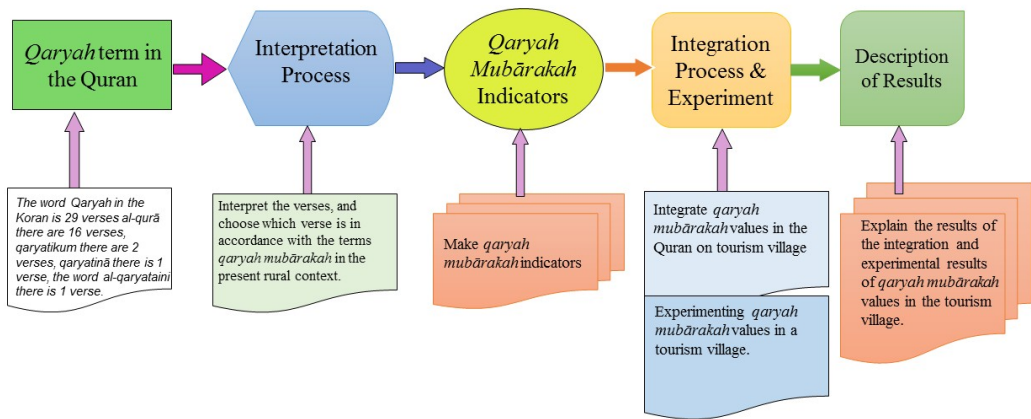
*Qaryah* term in the Quran

Interpretation Process

*Qaryah Mubārakah* Indicators

Integration Process & Experiment

Description of Results

*The word Qaryah in the Koran is 29 verses al-qurā there are 16 verses, qaryatikum there are 2 verses, qaryatinā there is 1 verse, the word al-qaryataini there is 1 verse.*

Interpret the verses, and choose which verse is in accordance with the terms *qaryah mubārakah* in the present rural context.

Make *qaryah mubārakah* indicators

Integrate *qaryah mubārakah* values in the Quran on tourism village

Experimenting *qaryah mubārakah* values in a tourism village.

Explain the results of the integration and experimental results of *qaryah mubārakah* values in the tourism village.